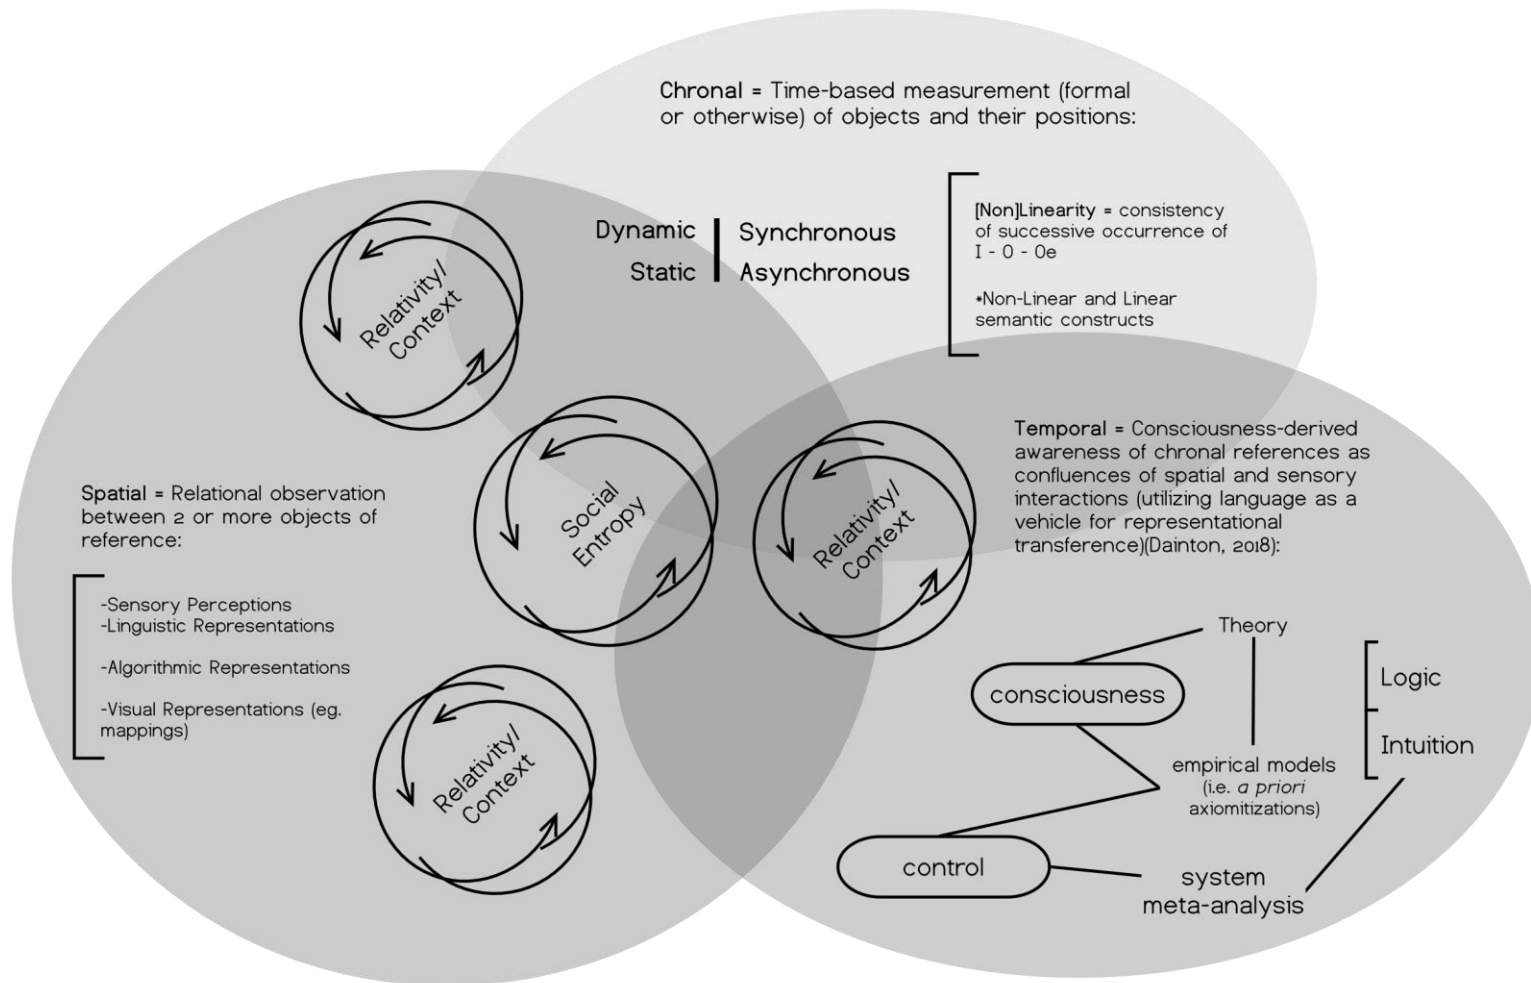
Chronal = Time-based measurement (formal or otherwise) of objects and their positions:

Dynamic | Synchronous
Static | Asynchronous

[Non]Linearity = consistency of successive occurrence of I - 0 - 0e

*Non-Linear and Linear semantic constructs

Relativity/ Context

Social Entropy

Relativity/ Context

Relativity/ Context

Spatial = Relational observation between 2 or more objects of reference:

-Sensory Perceptions
-Linguistic Representations

-Algorithmic Representations

-Visual Representations (eg. mappings)

Temporal = Consciousness-derived awareness of chronal references as confluences of spatial and sensory interactions (utilizing language as a vehicle for representational transference)(Dainton, 2018):

Theory

consciousness

Logic

Intuition

empirical models (i.e. *a priori* axiomitizations)

control

system meta-analysis